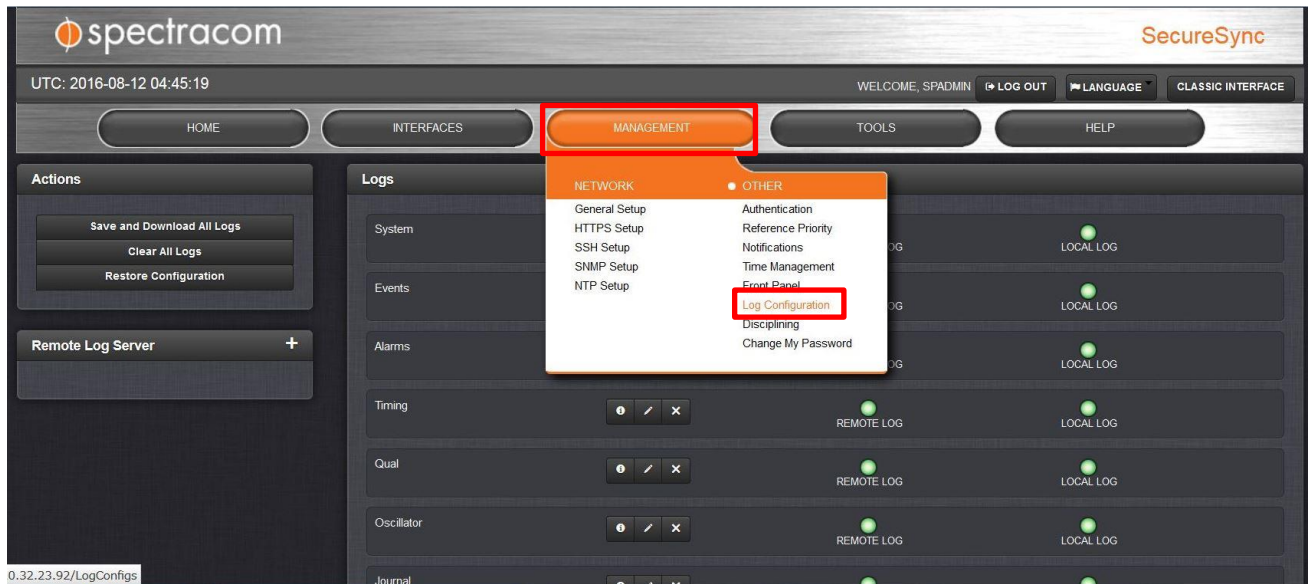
spectracom

SecureSync

UTC: 2016-08-12 04:45:19

WELCOME, SPADMIN LOG OUT LANGUAGE CLASSIC INTERFACE

HOME INTERFACES MANAGEMENT TOOLS HELP

Actions

Save and Download All Logs
Clear All Logs
Restore Configuration

Remote Log Server +

Logs

NETWORK
General Setup
HTTPS Setup
SSH Setup
SNMP Setup
NTP Setup

OTHER
Authentication
Reference Priority
Notifications
Time Management
Front Panel
Log Configuration
Disciplining
Change My Password

System OG LOCAL LOG

Events OG LOCAL LOG

Alarms OG LOCAL LOG

Timing REMOTE LOG LOCAL LOG

Qual REMOTE LOG LOCAL LOG

Oscillator REMOTE LOG LOCAL LOG

Journal

0.32.23.92/LogConfigs